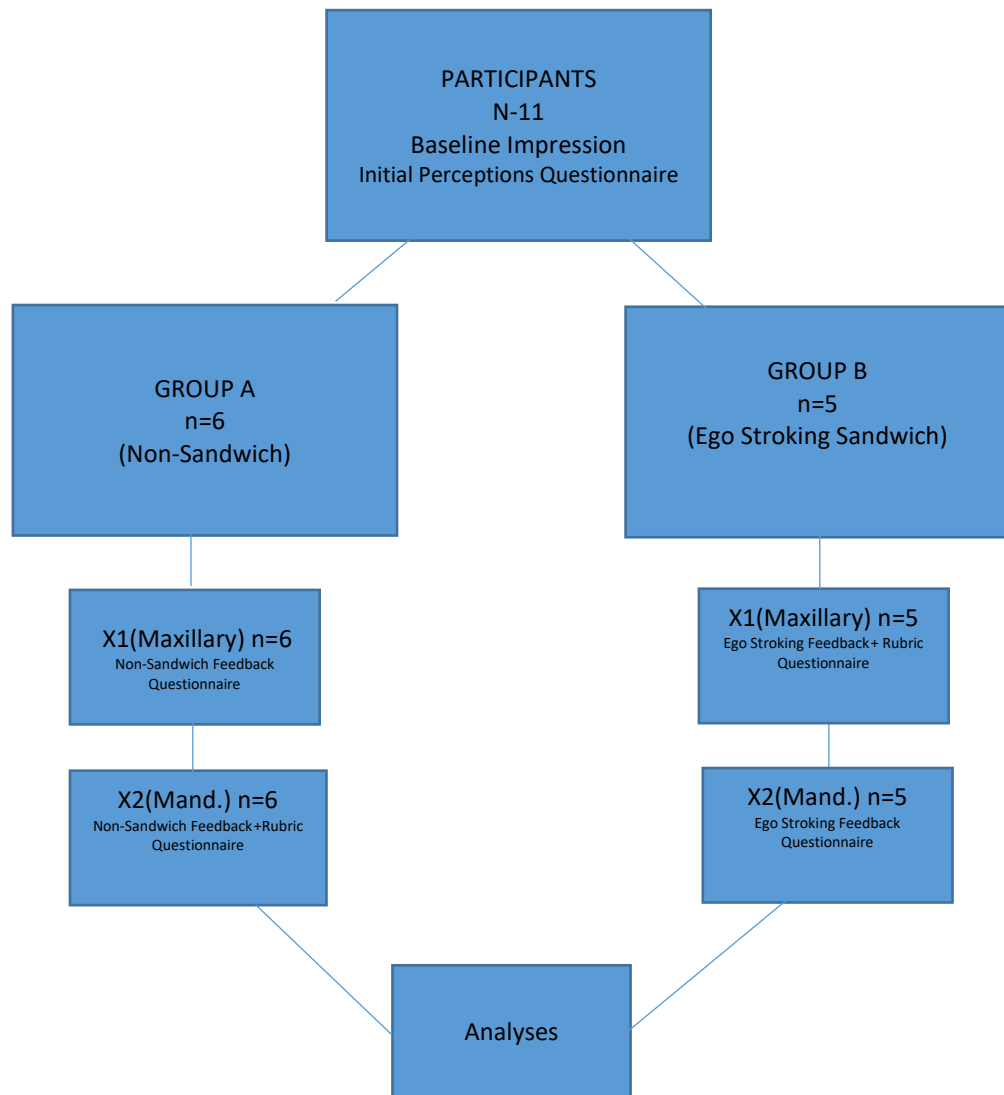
PARTICIPANTS
N-11
Baseline Impression
Initial Perceptions Questionnaire

GROUP A
n=6
(Non-Sandwich)

GROUP B
n=5
(Ego Stroking Sandwich)

X1(Maxillary) n=6
Non-Sandwich Feedback
Questionnaire

X1(Maxillary) n=5
Ego Stroking Feedback+ Rubric
Questionnaire

X2(Mand.) n=6
Non-Sandwich Feedback+Rubric
Questionnaire

X2(Mand.) n=5
Ego Stroking Feedback
Questionnaire

Analyses